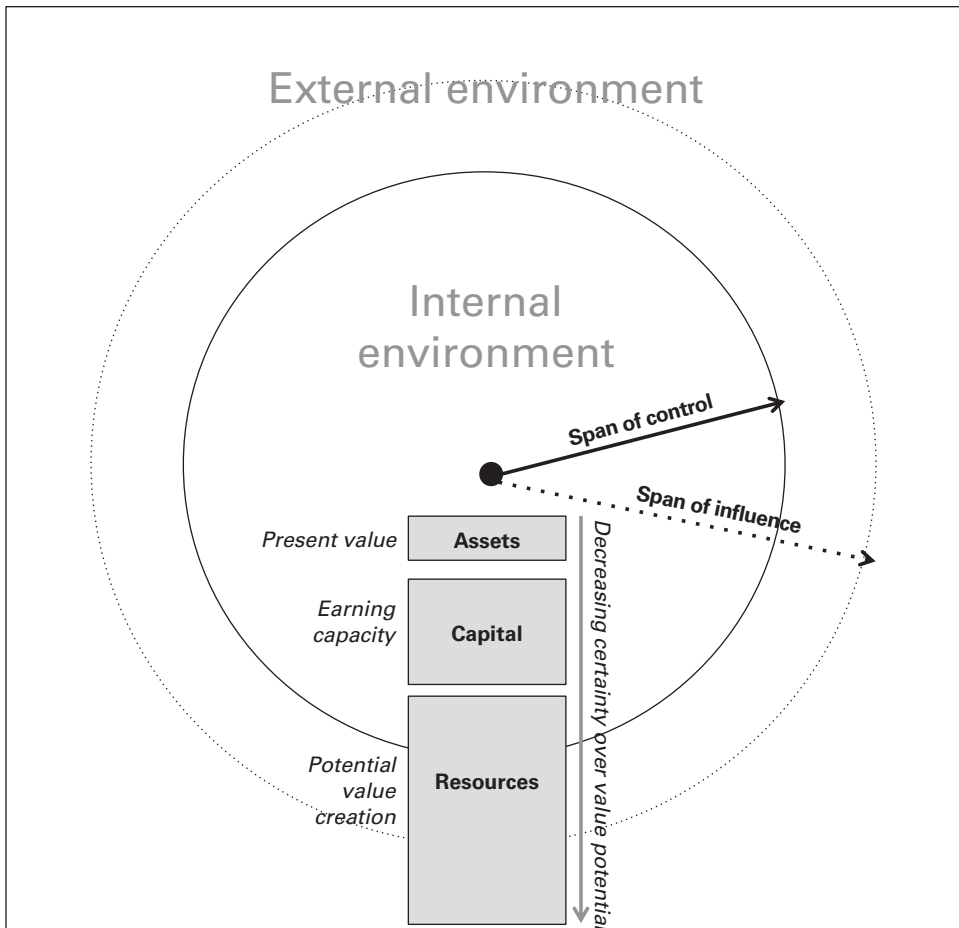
External environment

Internal environment

Span of control

Span of influence

Present value

Assets

Earning capacity

Capital

Potential value creation

Resources

Decreasing certainty over value potential